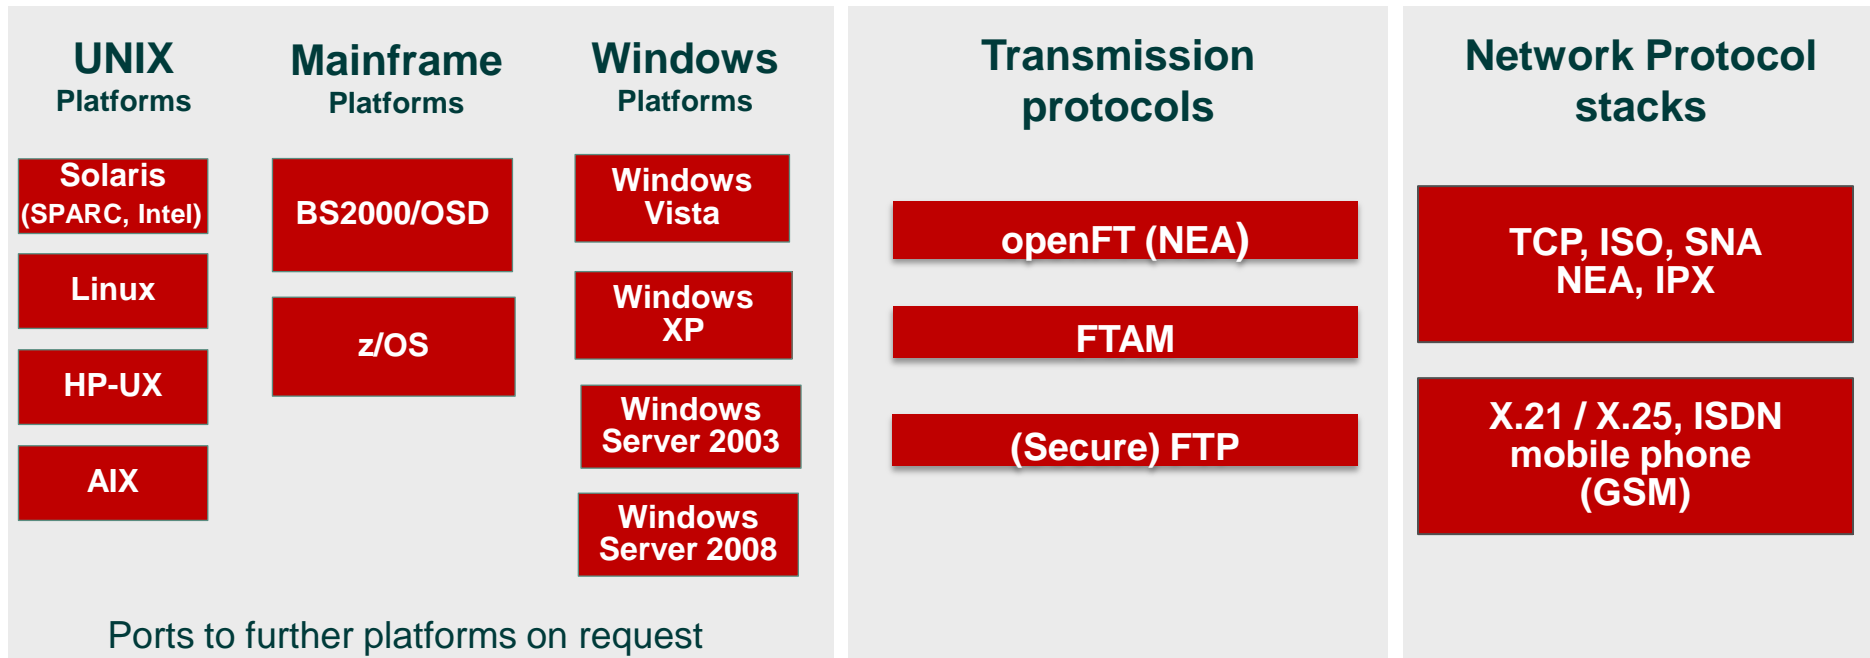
UNIX
Platforms

Solaris (SPARC, Intel)

Linux

HP-UX

AIX

Mainframe
Platforms

BS2000/OSD

z/OS

Windows
Platforms

Windows Vista

Windows XP

Windows Server 2003

Windows Server 2008

Ports to further platforms on request

Transmission protocols

openFT (NEA)

FTAM

(Secure) FTP

Network Protocol stacks

TCP, ISO, SNA NEA, IPX

X.21 / X.25, ISDN mobile phone (GSM)